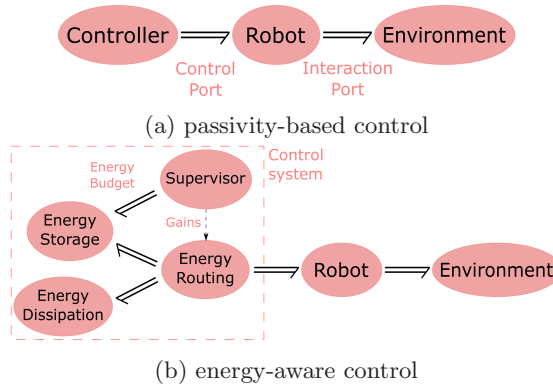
Controller
Robot
Environment
Control Port
Interaction Port
(a) passivity-based control

Energy Budget
Supervisor
Control system
Energy Storage
Gains
Energy Routing
Robot
Environment
Energy Dissipation
(b) energy-aware control